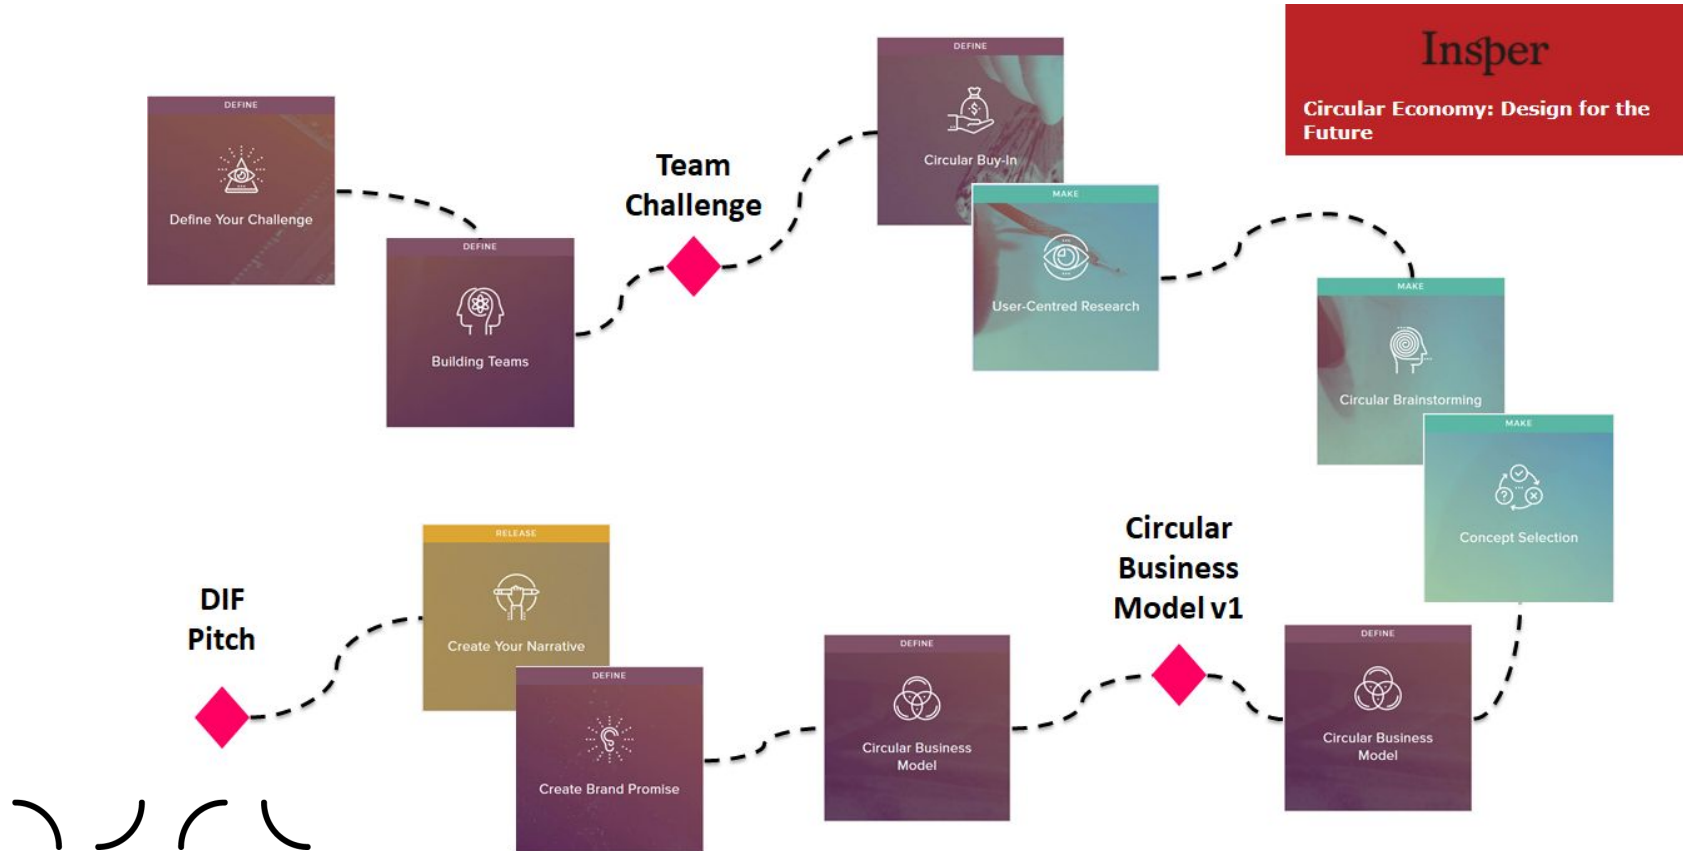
Insper

Circular Economy: Design for the Future

DEFINE
Define Your Challenge

DEFINE
Building Teams

Team Challenge

DEFINE
Circular Buy-In

MAKE
User-Centred Research

MAKE
Circular Brainstorming

MAKE
Concept Selection

DEFINE
Circular Business Model

Circular Business Model v1

DEFINE
Circular Business Model

DEFINE
Create Brand Promise

RELEASE
Create Your Narrative

DIF Pitch